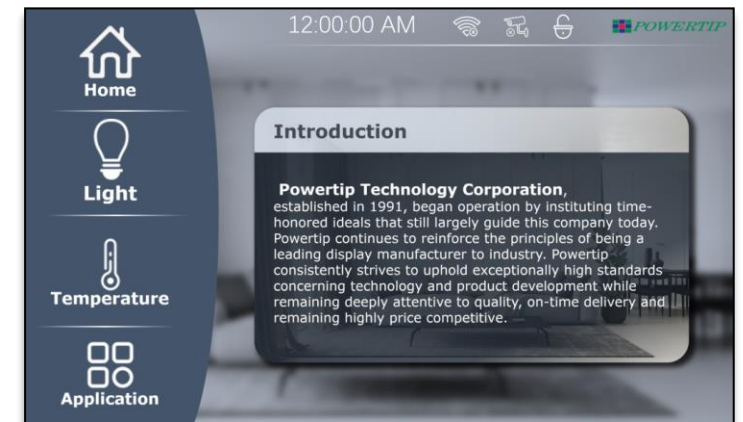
12:00:00 AM

POWERTIP

Home

Light

Temperature

Application

Introduction

Powertip Technology Corporation, established in 1991, began operation by instituting time-honored ideals that still largely guide this company today. Powertip continues to reinforce the principles of being a leading display manufacturer to industry. Powertip consistently strives to uphold exceptionally high standards concerning technology and product development while remaining deeply attentive to quality, on-time delivery and remaining highly price competitive.